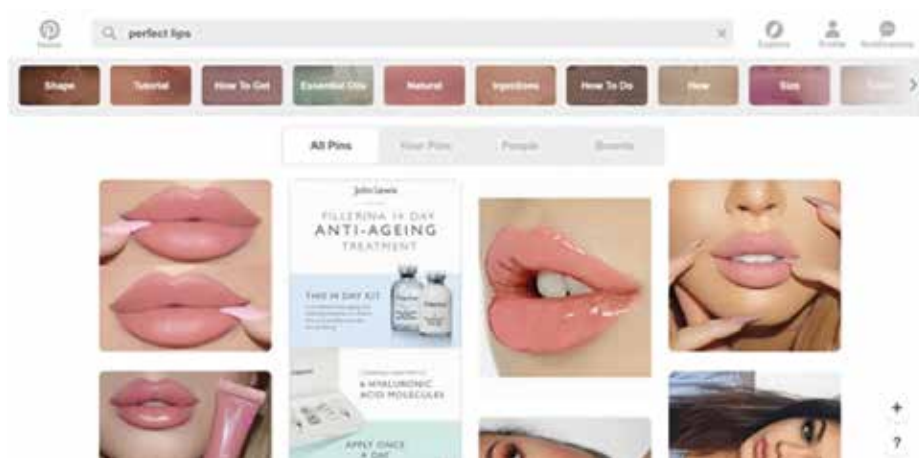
Home

perfect lips

Explore Profile Notifications

Shape Tutorial How To Get Essential Oils Natural Injections How To Do How Size

All Pins Your Pins People Boards

John Lewis

FILLERINA 14 DAY

ANTI-AGEING

TREATMENT

THIS 14 DAY KIT

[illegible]

6 HYALURONIC ACID MOLECULES

APPLY ONCE A DAY

+

?